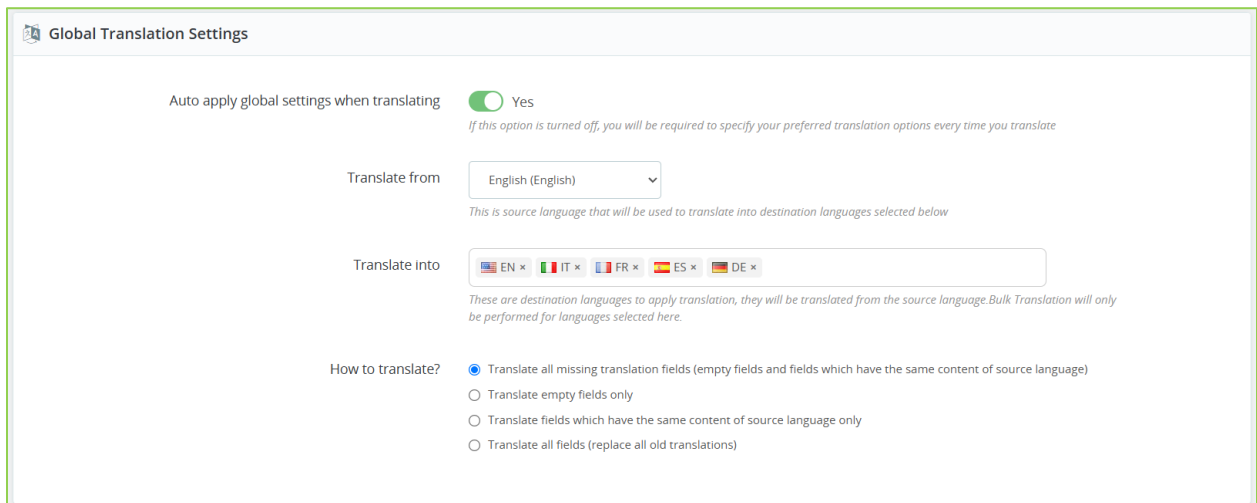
Global Translation Settings

Auto apply global settings when translating

Yes

If this option is turned off, you will be required to specify your preferred translation options every time you translate

Translate from

English (English)

This is source language that will be used to translate into destination languages selected below

Translate into

EN × IT × FR × ES × DE ×

These are destination languages to apply translation, they will be translated from the source language.Bulk Translation will only be performed for languages selected here.

How to translate?

Translate all missing translation fields (empty fields and fields which have the same content of source language)

Translate empty fields only

Translate fields which have the same content of source language only

Translate all fields (replace all old translations)